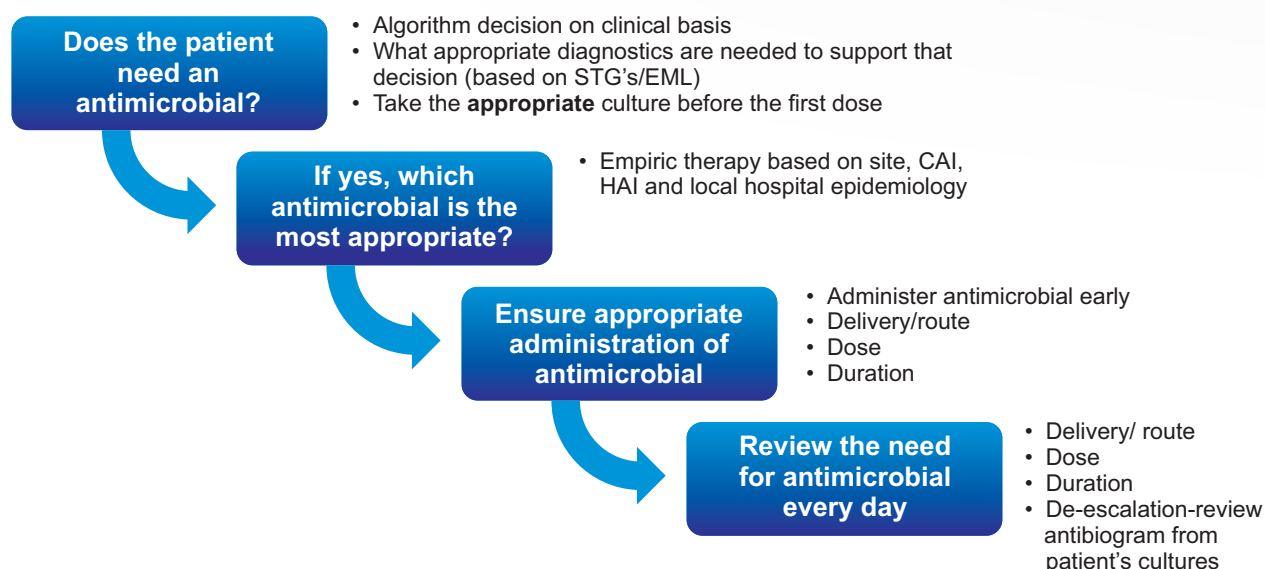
Does the patient need an antimicrobial?

- Algorithm decision on clinical basis
- What appropriate diagnostics are needed to support that decision (based on STG's/EML)
- Take the **appropriate** culture before the first dose

If yes, which antimicrobial is the most appropriate?

- Empiric therapy based on site, CAI, HAI and local hospital epidemiology

Ensure appropriate administration of antimicrobial

- Administer antimicrobial early
- Delivery/route
- Dose
- Duration

Review the need for antimicrobial every day

- Delivery/ route
- Dose
- Duration
- De-escalation-review antibiogram from patient's cultures